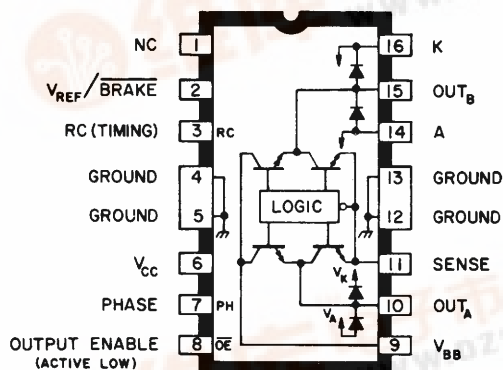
NC 1
$V_{REF}/\overline{BRAKE}$ 2
RC (TIMING) 3 RC
GROUND 4
GROUND 5
$V_{CC}$ 6
PHASE 7 PH
OUTPUT ENABLE (ACTIVE LOW) 8 $\overline{OE}$

16 K
15 $OUT_B$
14 A
13 GROUND
12 GROUND
11 SENSE
10 $OUT_A$
9 $V_{BB}$

LOGIC
$V_K$
$V_A$